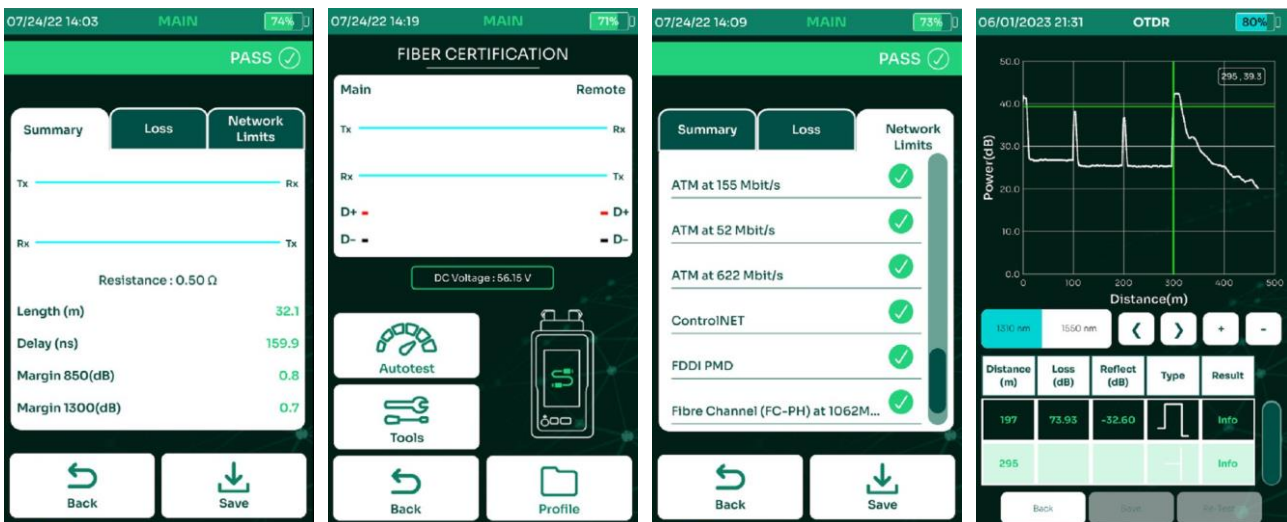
07/24/22 14:03 MAIN 74%

PASS ✓

Summary | Loss | Network Limits

Tx Rx

Rx Tx

Resistance : 0.50 Ω

Length (m) 32.1

Delay (ns) 159.9

Margin 850(dB) 0.8

Margin 1300(dB) 0.7

Back

Save

07/24/22 14:19 MAIN 71%

FIBER CERTIFICATION

Main Remote

Tx Rx

Rx Tx

D+ D+

D- D-

DC Voltage : 56.15 V

Autotest

Tools

Back

Profile

07/24/22 14:09 MAIN 73%

PASS ✓

Summary | Loss | Network Limits

ATM at 155 Mbit/s

ATM at 52 Mbit/s

ATM at 622 Mbit/s

ControlNET

FDDI PMD

Fibre Channel (FC-PH) at 1062M...

Back

Save

06/01/2023 21:31 OTDR 80%

50.0

40.0

30.0

20.0

10.0

0.0

Power(dB)

295 , 39.3

0 100 200 300 400 500

Distance(m)

1310 nm | 1550 nm | ❮ | ❯ | + | -

| Distance (m) | Loss (dB) | Reflect (dB) | Type | Result |
|---|---|---|---|---|
| 197 | 73.93 | -32.60 | | Info |
| 295 | | | | Info |

Back | Save | Re-Test